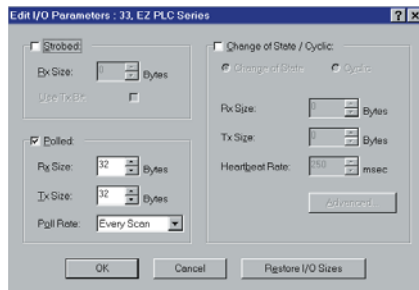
Edit I/O Parameters : 33, EZ PLC Series

?

X

Strobed:

Rx Size: 0 Bytes

Use Tx Bit:

Polled:

Rx Size: 32 Bytes

Tx Size: 32 Bytes

Poll Rate: Every Scan

Change of State / Cyclic:

Change of State

Cyclic

Rx Size: 0 Bytes

Tx Size: 0 Bytes

Heartbeat Rate: 250 msec

Advanced...

OK

Cancel

Restore I/O Sizes